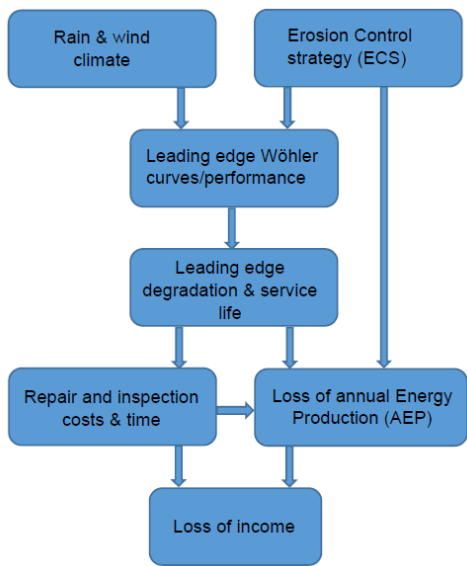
Rain & wind climate

Erosion Control strategy (ECS)

Leading edge Wöhler curves/performance

Leading edge degradation & service life

Repair and inspection costs & time

Loss of annual Energy Production (AEP)

Loss of income